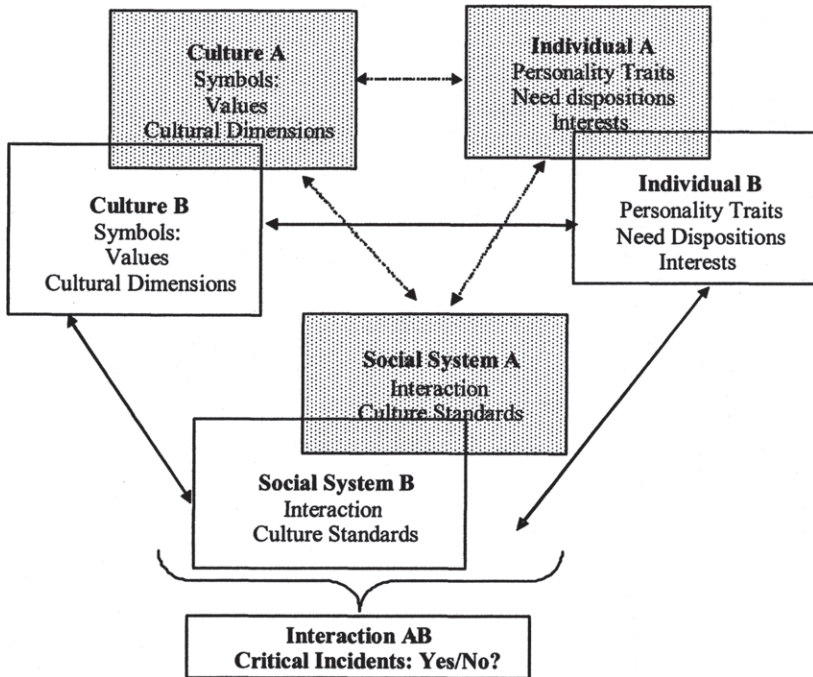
**Culture A**
Symbols:
Values
Cultural Dimensions

**Individual A**
Personality Traits
Need dispositions
Interests

**Culture B**
Symbols:
Values
Cultural Dimensions

**Individual B**
Personality Traits
Need Dispositions
Interests

**Social System A**
Interaction
Culture Standards

**Social System B**
Interaction
Culture Standards

**Interaction AB**
**Critical Incidents: Yes/No?**